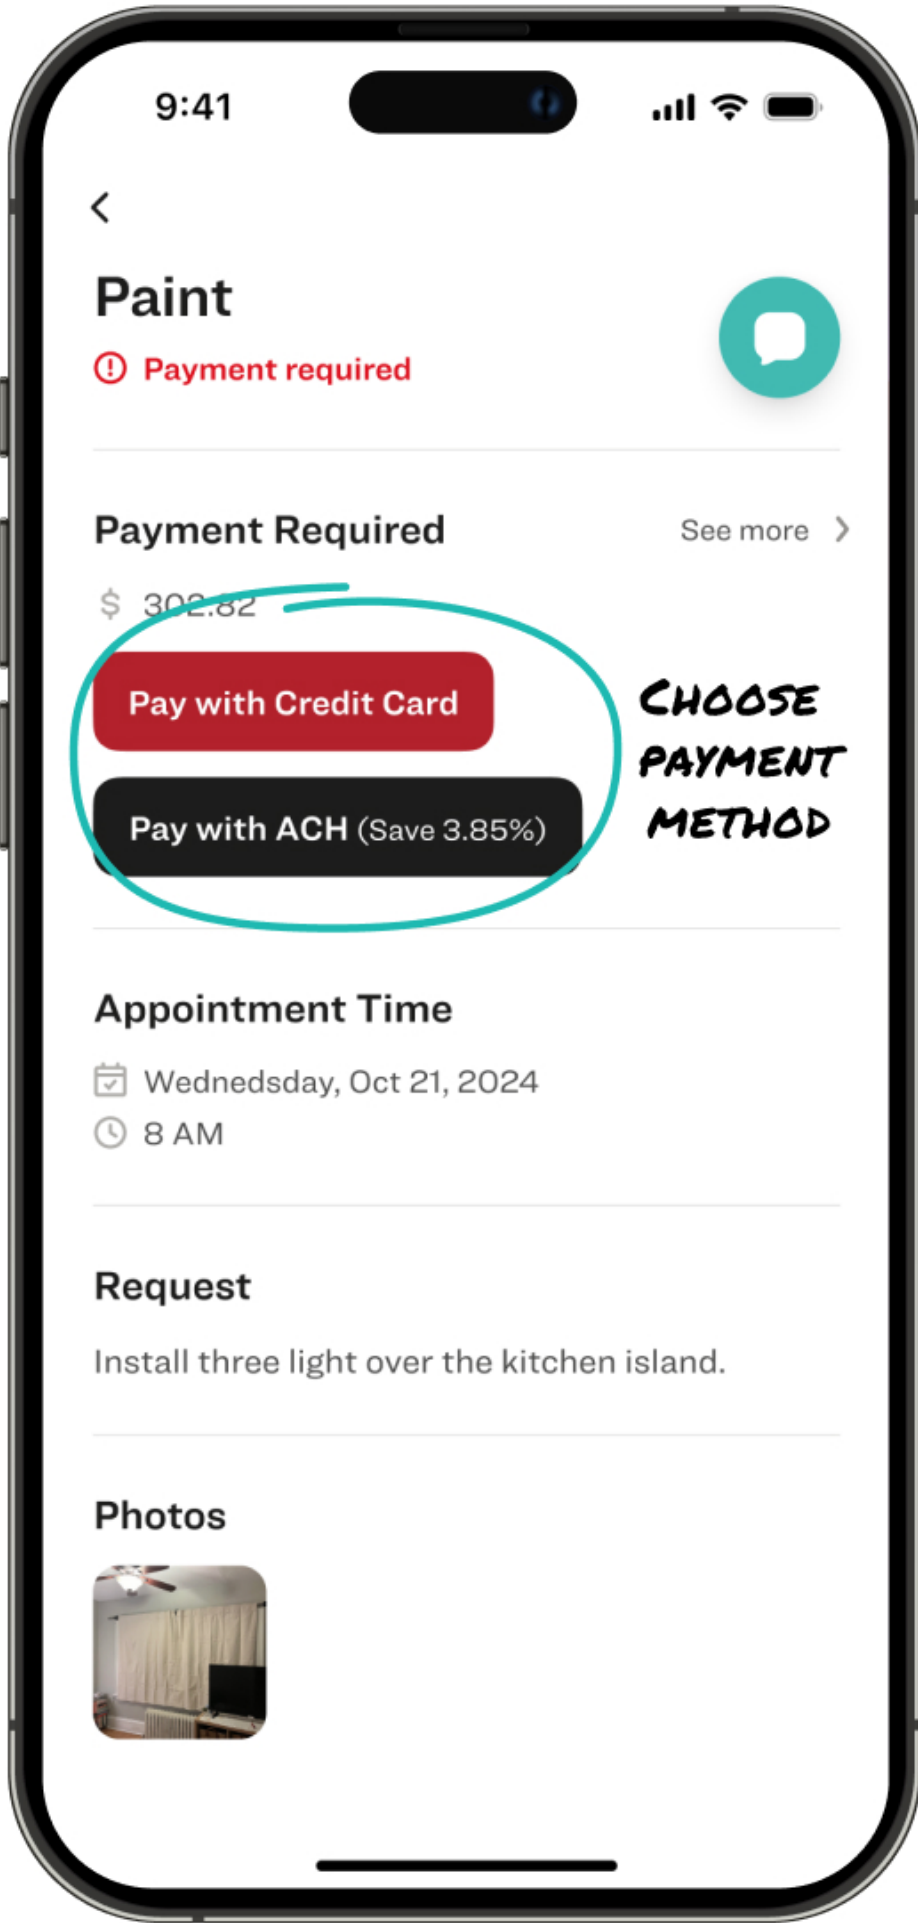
9:41

<

Paint

Payment required

Payment Required

See more >

$ 302.82

Pay with Credit Card

Pay with ACH (Save 3.85%)

CHOOSE PAYMENT METHOD

Appointment Time

Wednedsday, Oct 21, 2024

8 AM

Request

Install three light over the kitchen island.

Photos